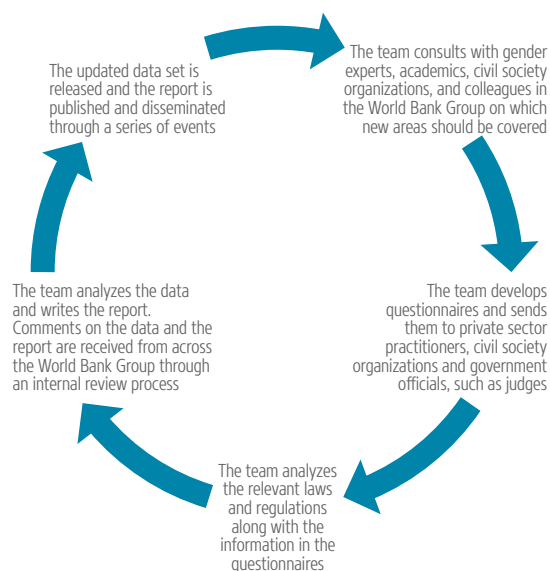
The team consults with gender experts, academics, civil society organizations, and colleagues in the World Bank Group on which new areas should be covered

The team develops questionnaires and sends them to private sector practitioners, civil society organizations and government officials, such as judges

The team analyzes the relevant laws and regulations along with the information in the questionnaires

The team analyzes the data and writes the report. Comments on the data and the report are received from across the World Bank Group through an internal review process

The updated data set is released and the report is published and disseminated through a series of events